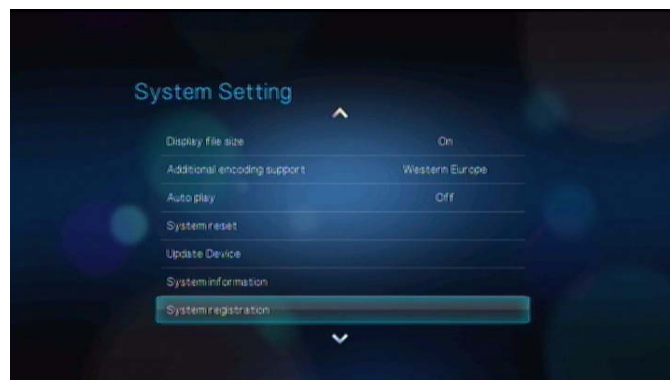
System Setting

| | |
|---|---|
| Display file size | On |
| Additional encoding support | Western Europe |
| Auto play | Off |
| System reset | |
| Update Device | |
| System information | |
| System registration | |